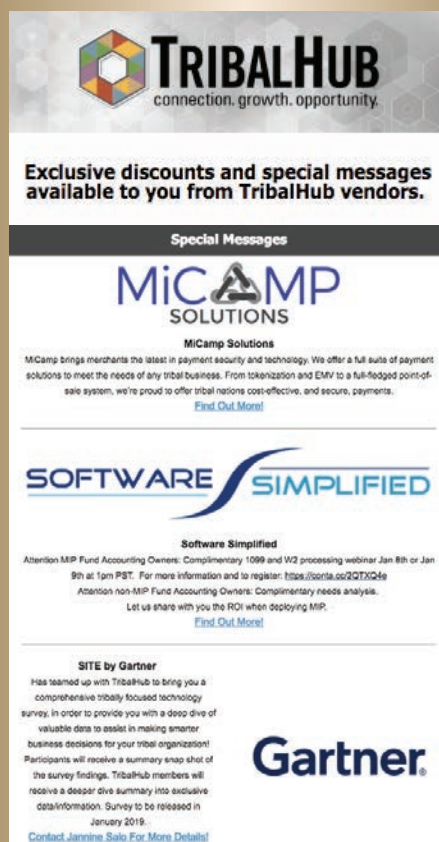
TRIBALHUB
connection. growth. opportunity.

Exclusive discounts and special messages available to you from TribalHub vendors.

Special Messages

MiCAMP
SOLUTIONS

MiCamp Solutions
MiCamp brings merchants the latest in payment security and technology. We offer a full suite of payment solutions to meet the needs of any tribal business. From tokenization and EMV to a full-fledged point-of-sale system, we're proud to offer tribal nations cost-effective, and secure, payments.
Find Out More!

SOFTWARE SIMPLIFIED

Software Simplified
Attention MIP Fund Accounting Owners: Complimentary 1099 and W2 processing webinar Jan 8th or Jan 9th at 1pm PST. For more information and to register: https://conta.cc/2QTXQ4e
Attention non-MIP Fund Accounting Owners: Complimentary needs analysis.
Let us share with you the ROI when deploying MIP.
Find Out More!

SITE by Gartner
Has teamed up with TribalHub to bring you a comprehensive tribally focused technology survey, in order to provide you with a deep dive of valuable data to assist in making smarter business decisions for your tribal organization! Participants will receive a summary snap shot of the survey findings. TribalHub members will receive a deeper dive summary into exclusive data/information. Survey to be released in January 2019.
Contact Jannine Salo For More Details!

Gartner.